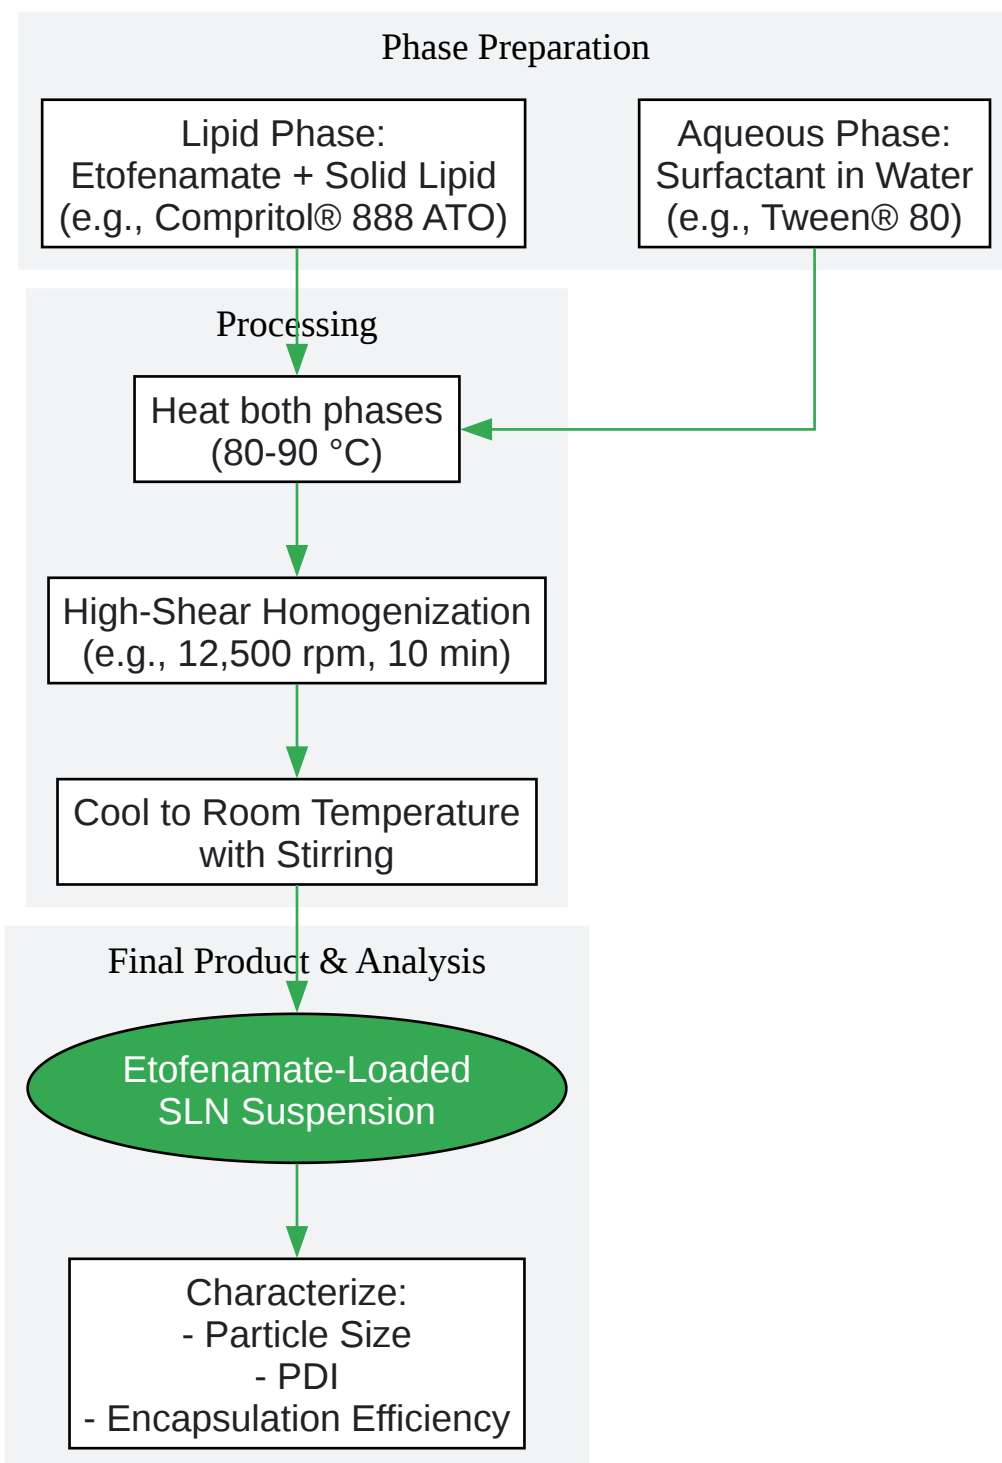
Phase Preparation

Lipid Phase:
Etofenamate + Solid Lipid
(e.g., Compritol® 888 ATO)

Aqueous Phase:
Surfactant in Water
(e.g., Tween® 80)

Processing

Heat both phases
(80-90 °C)

High-Shear Homogenization
(e.g., 12,500 rpm, 10 min)

Cool to Room Temperature
with Stirring

Final Product & Analysis

Etofenamate-Loaded
SLN Suspension

Characterize:
- Particle Size
- PDI
- Encapsulation Efficiency